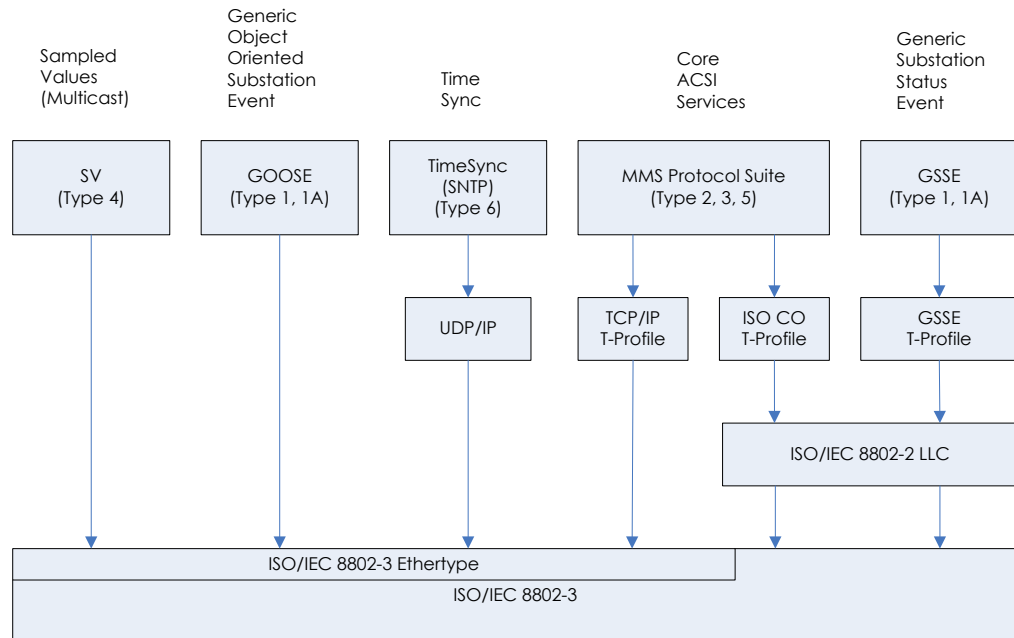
Sampled Values (Multicast)

Generic Object Oriented Substation Event

Time Sync

Core ACSI Services

Generic Substation Status Event

SV (Type 4)

GOOSE (Type 1, 1A)

TimeSync (SNTP) (Type 6)

MMS Protocol Suite (Type 2, 3, 5)

GSSE (Type 1, 1A)

UDP/IP

TCP/IP T-Profile

ISO CO T-Profile

GSSE T-Profile

ISO/IEC 8802-2 LLC

ISO/IEC 8802-3 Ethertype

ISO/IEC 8802-3